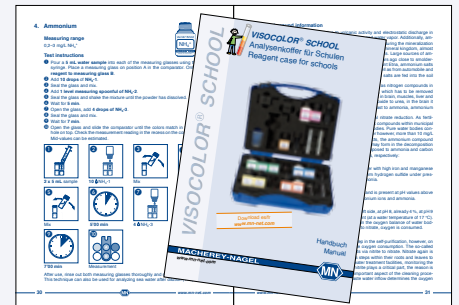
4. Ammonium

Measuring range
0.2–3 mg/L $NH_4^+$

$NH_4^+$

Test instructions
Pour a 5 mL water sample into each of the measuring glasses using the syringe. Place a measuring glass on position A in the comparator. Glass reagent to measuring glass B.
Add 10 drops of $NH_4$-1
Seal the glass and mix.
Add 1 level measuring spoonful of $NH_4$-2
Seal the glass and shake the mixture until the powder has dissolved.
Wait for 5 min.
Open the glass, add 4 drops of $NH_4$-3
Seal the glass and mix.
Wait for 7 min.
Open the glass and slide the comparator until the colors match in the view from the top. Check the measurement reading in the recess on the comparator. Mid-values can be estimated.

2 x 5 mL sample
10 $NH_4$-1
Mix
Mix
5'00 min
4 $NH_4$-3
7'00 min
Measurement

After use, seal, rinse out both measuring glasses thoroughly and close the bottle. This technique can also be used for analyzing sea water after...

20
www.mn-net.com
21

VISOCOLOR® SCHOOL
Analysenkoffer für Schulen
Reagent case for schools

VISOCOLOR® SCHOOL

Download auch
www.mn-net.com

Handbuch
Manual

MACHEREY-NAGEL
www.mn-net.com
MN